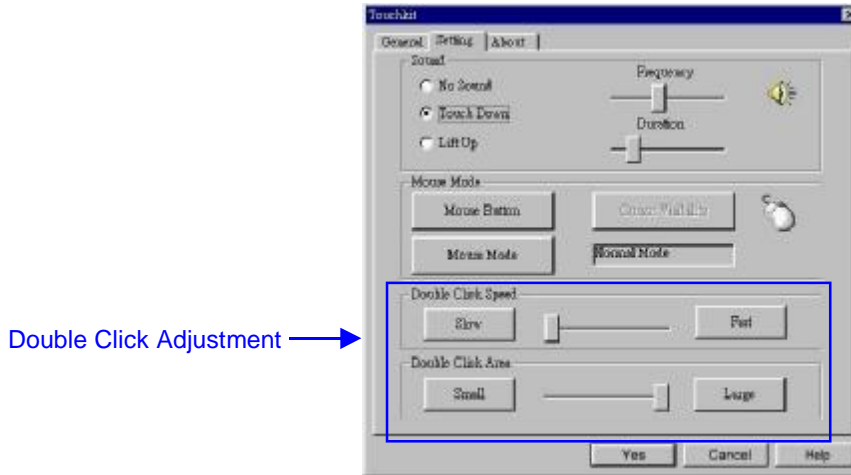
Touchkit

General | Setting | About

Sound

No Sound

Touch Down

Lift Up

Frequency

Duration

Mouse Mode

Mouse Button

Cursor Visibility

Mouse Mode

Normal Mode

Double Click Adjustment

Double Click Speed

Slow

Fast

Double Click Area

Small

Large

Yes

Cancel

Help